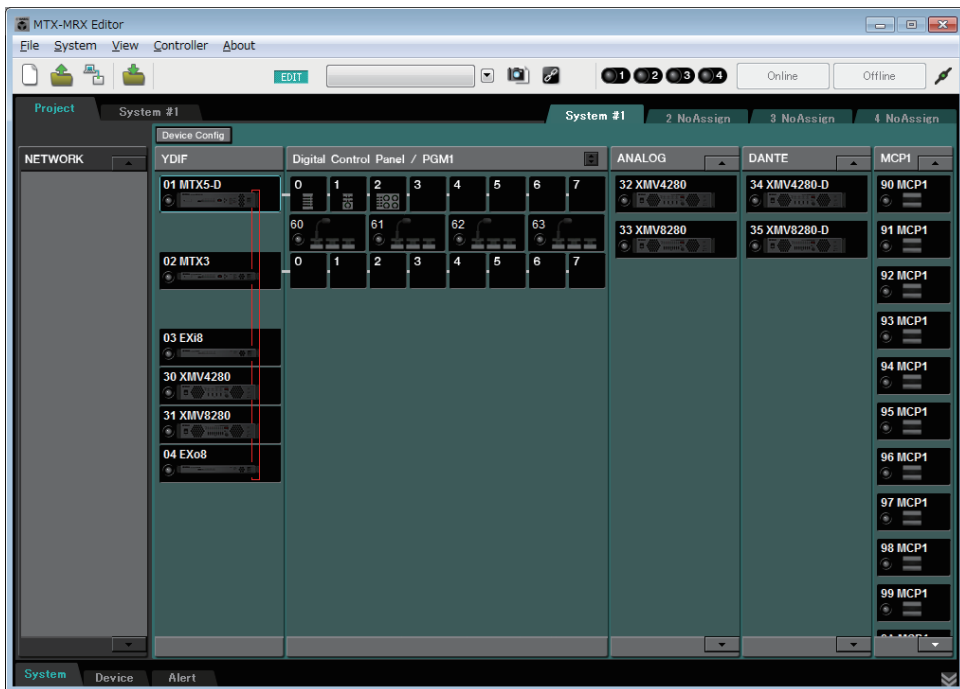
MTX-MRX Editor

File System View Controller About

EDIT

1 2 3 4

Online

Offline

Project

System #1

System #1

2 NoAssign

3 NoAssign

4 NoAssign

Device Config

NETWORK

YDIF

01 MTX5-D

02 MTX3

03 EXi8

30 XMV4280

31 XMV8280

04 EXo8

Digital Control Panel / PGM1

0 1 2 3 4 5 6 7

60 61 62 63

0 1 2 3 4 5 6 7

ANALOG

32 XMV4280

33 XMV8280

DANTE

34 XMV4280-D

35 XMV8280-D

MCP1

90 MCP1

91 MCP1

92 MCP1

93 MCP1

94 MCP1

95 MCP1

96 MCP1

97 MCP1

98 MCP1

99 MCP1

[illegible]

System

Device

Alert